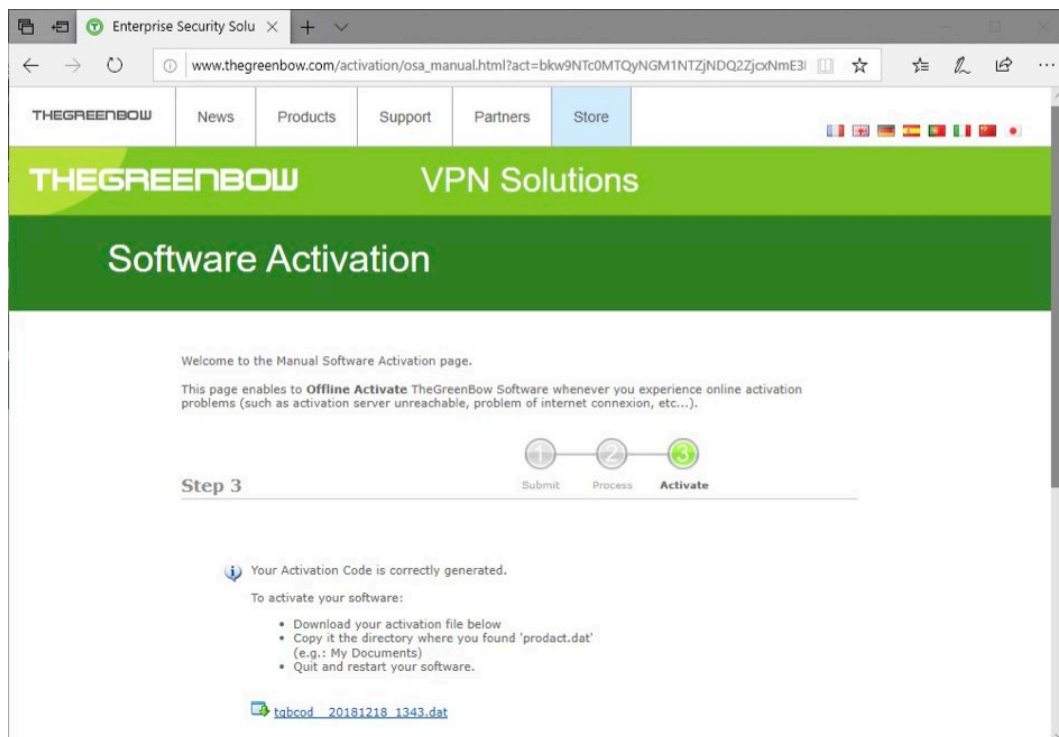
Enterprise Security Solu ×

www.thegreenbow.com/activation/osa_manual.html?act=bkw9NTc0MTQyNGM1NTZjNDQ2ZjcxNmE3I

THEGREENBOW

News

Products

Support

Partners

Store

THEGREENBOW

VPN Solutions

Software Activation

Welcome to the Manual Software Activation page.

This page enables to **Offline Activate** TheGreenBow Software whenever you experience online activation problems (such as activation server unreachable, problem of internet connexion, etc...).

1 Submit

2 Process

3 Activate

Step 3

Your Activation Code is correctly generated.

To activate your software:

- Download your activation file below
- Copy it the directory where you found 'prodact.dat' (e.g.: My Documents)
- Quit and restart your software.

tgbcod_20181218_1343.dat